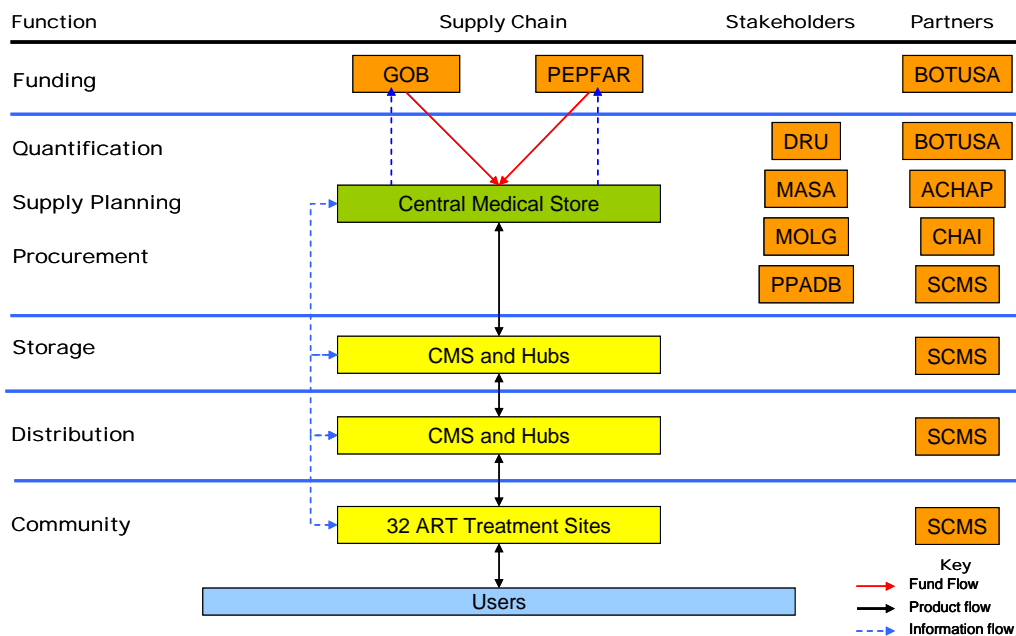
Function Supply Chain Stakeholders Partners

Funding GOB PEPFAR BOTUSA

Quantification DRU BOTUSA

Supply Planning Central Medical Store MASA ACHAP

Procurement MOLG CHAI

PPADB SCMS

Storage CMS and Hubs SCMS

Distribution CMS and Hubs SCMS

Community 32 ART Treatment Sites SCMS

Users

Key
Fund Flow
Product flow
Information flow